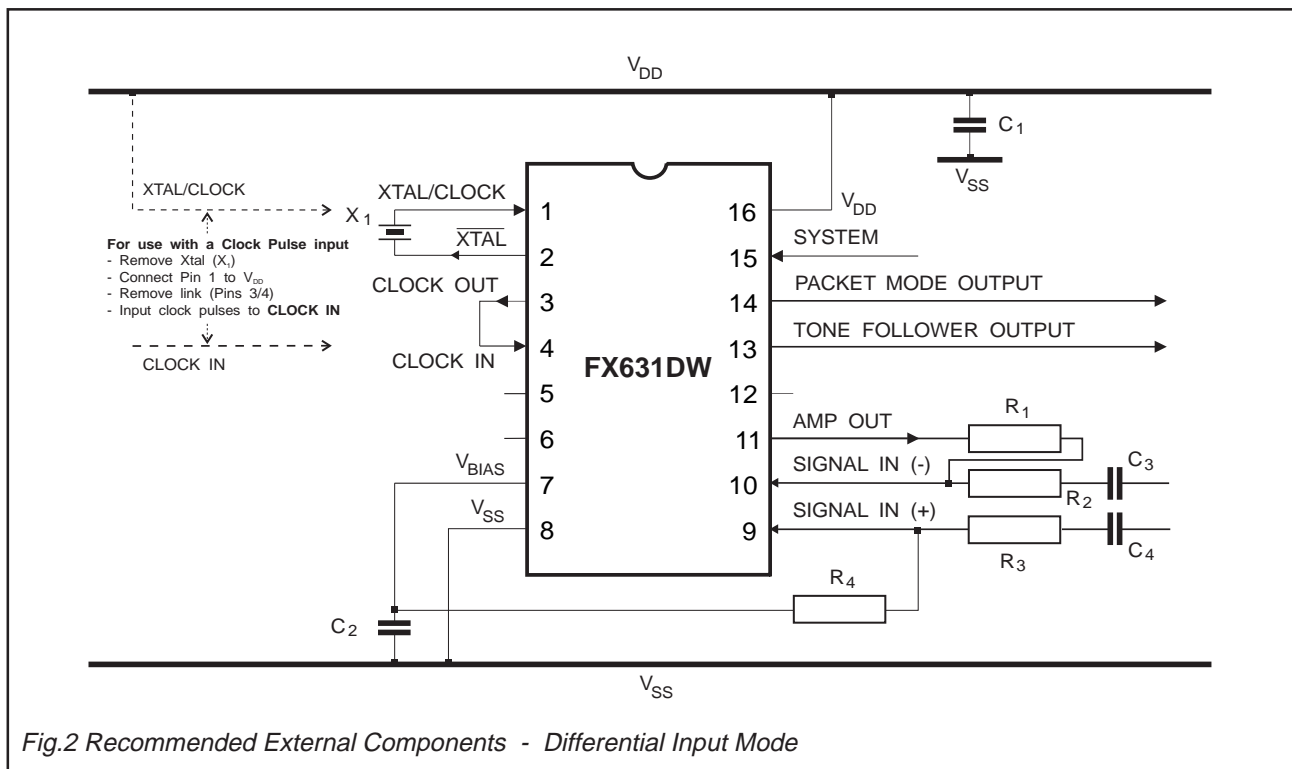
$V_{DD}$

$C_1$

$V_{SS}$

XTAL/CLOCK

$X_1$

XTAL/CLOCK

$\overline{XTAL}$

For use with a Clock Pulse input
- Remove Xtal ($X_1$)
- Connect Pin 1 to $V_{DD}$
- Remove link (Pins 3/4)
- Input clock pulses to CLOCK IN

CLOCK OUT

CLOCK IN

CLOCK IN

1
2
3
4
5
6
7
8

16
15
14
13
12
11
10
9

FX631DW

$V_{DD}$

SYSTEM

PACKET MODE OUTPUT

TONE FOLLOWER OUTPUT

AMP OUT

$R_1$

SIGNAL IN (-)

$C_3$

$R_2$

SIGNAL IN (+)

$C_4$

$R_3$

$V_{BIAS}$

$V_{SS}$

$R_4$

$C_2$

$V_{SS}$

Fig.2 Recommended External Components - Differential Input Mode